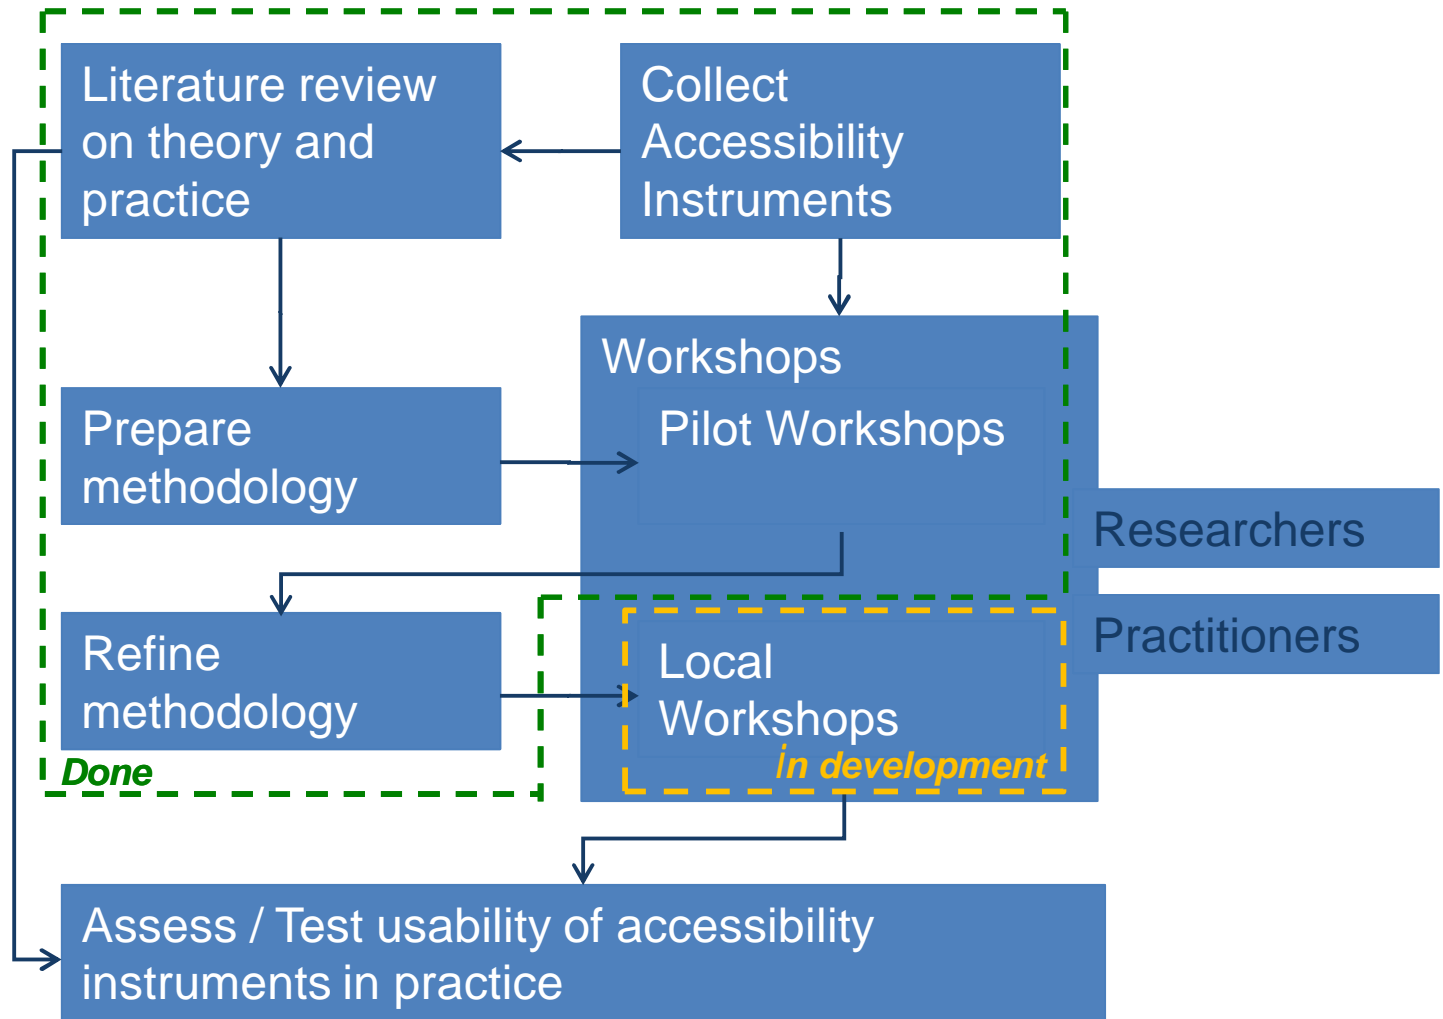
Literature review on theory and practice

Collect Accessibility Instruments

Workshops

Pilot Workshops

Prepare methodology

Researchers

Practitioners

Refine methodology

Local Workshops

in development

Done

Assess / Test usability of accessibility instruments in practice